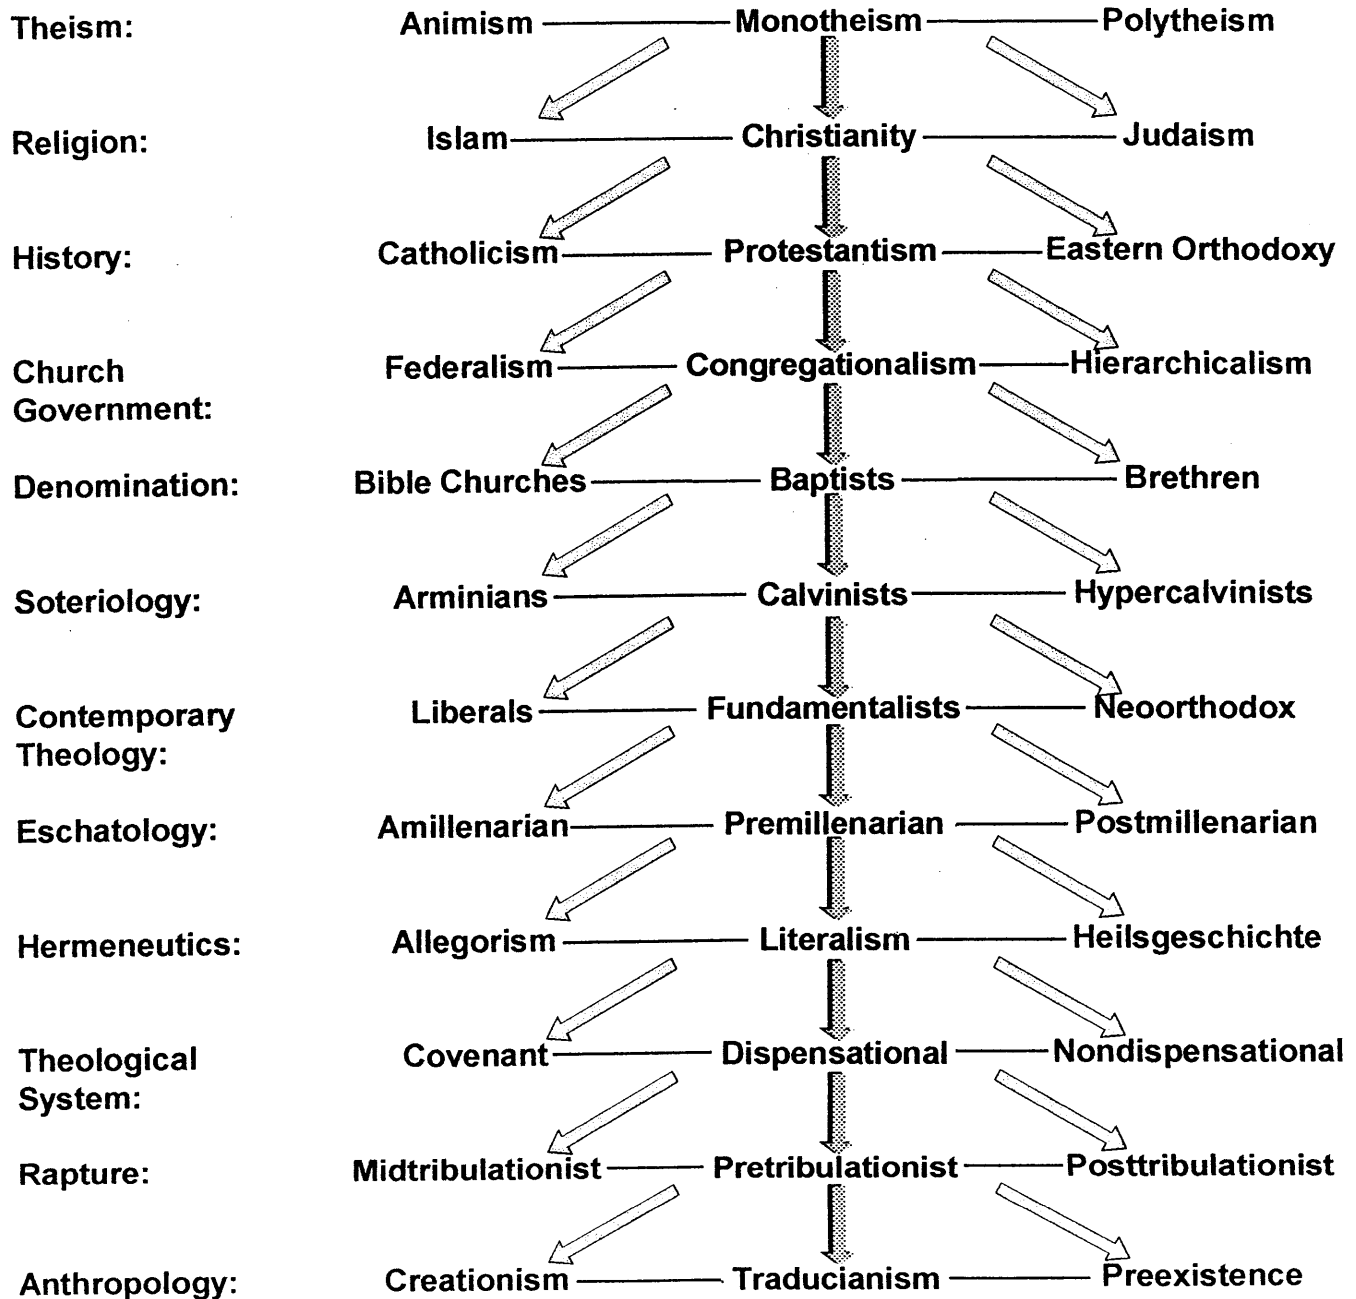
Theism: Animism — Monotheism — Polytheism

Religion: Islam — Christianity — Judaism

History: Catholicism — Protestantism — Eastern Orthodoxy

Church Government: Federalism — Congregationalism — Hierarchicalism

Denomination: Bible Churches — Baptists — Brethren

Soteriology: Arminians — Calvinists — Hypercalvinists

Contemporary Theology: Liberals — Fundamentalists — Neoorthodox

Eschatology: Amillenarian — Premillenarian — Postmillenarian

Hermeneutics: Allegorism — Literalism — Heilsgeschichte

Theological System: Covenant — Dispensational — Nondispensational

Rapture: Midtribulationist — Pretribulationist — Posttribulationist

Anthropology: Creationism — Traducianism — Preexistence